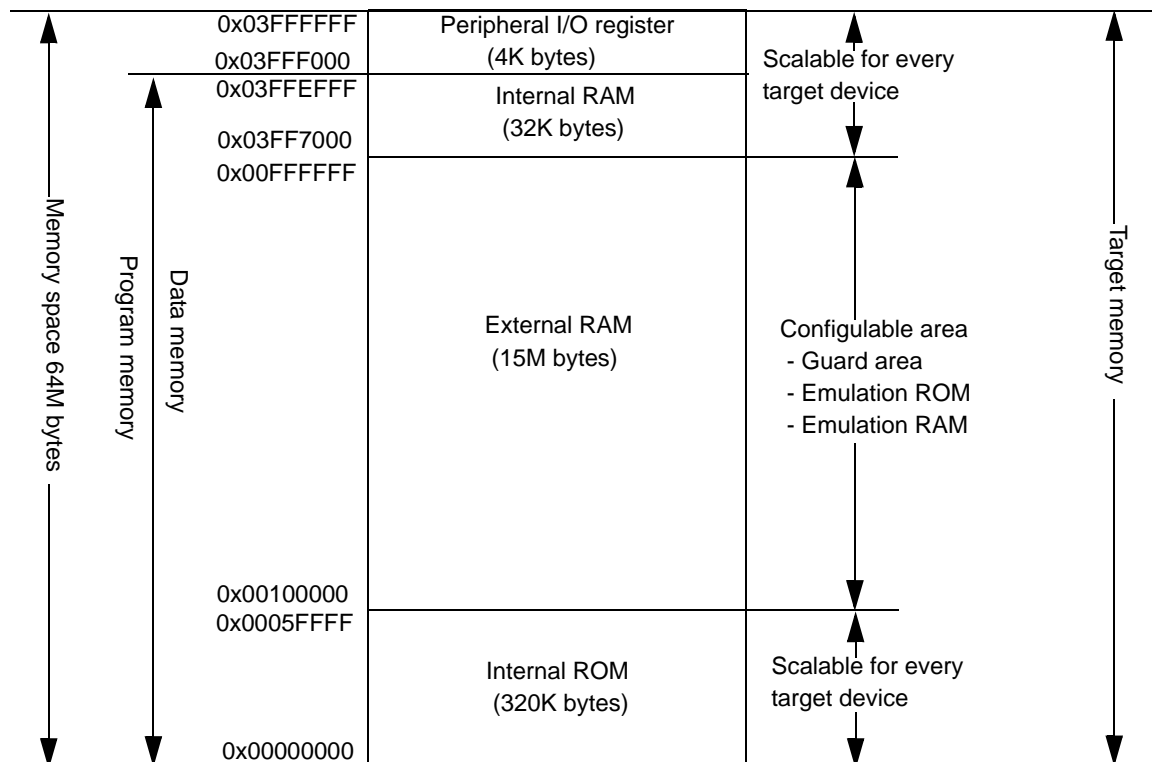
Memory space 64M bytes

Program memory

Data memory

0x03FFFFFF
0x03FFF000

Peripheral I/O register
(4K bytes)

0x03FFEFFF

0x03FF7000

Internal RAM
(32K bytes)

Scalable for every target device

0x00FFFFFF

External RAM
(15M bytes)

Configulable area
- Guard area
- Emulation ROM
- Emulation RAM

0x00100000
0x0005FFFF

Internal ROM
(320K bytes)

Scalable for every target device

0x00000000

Target memory